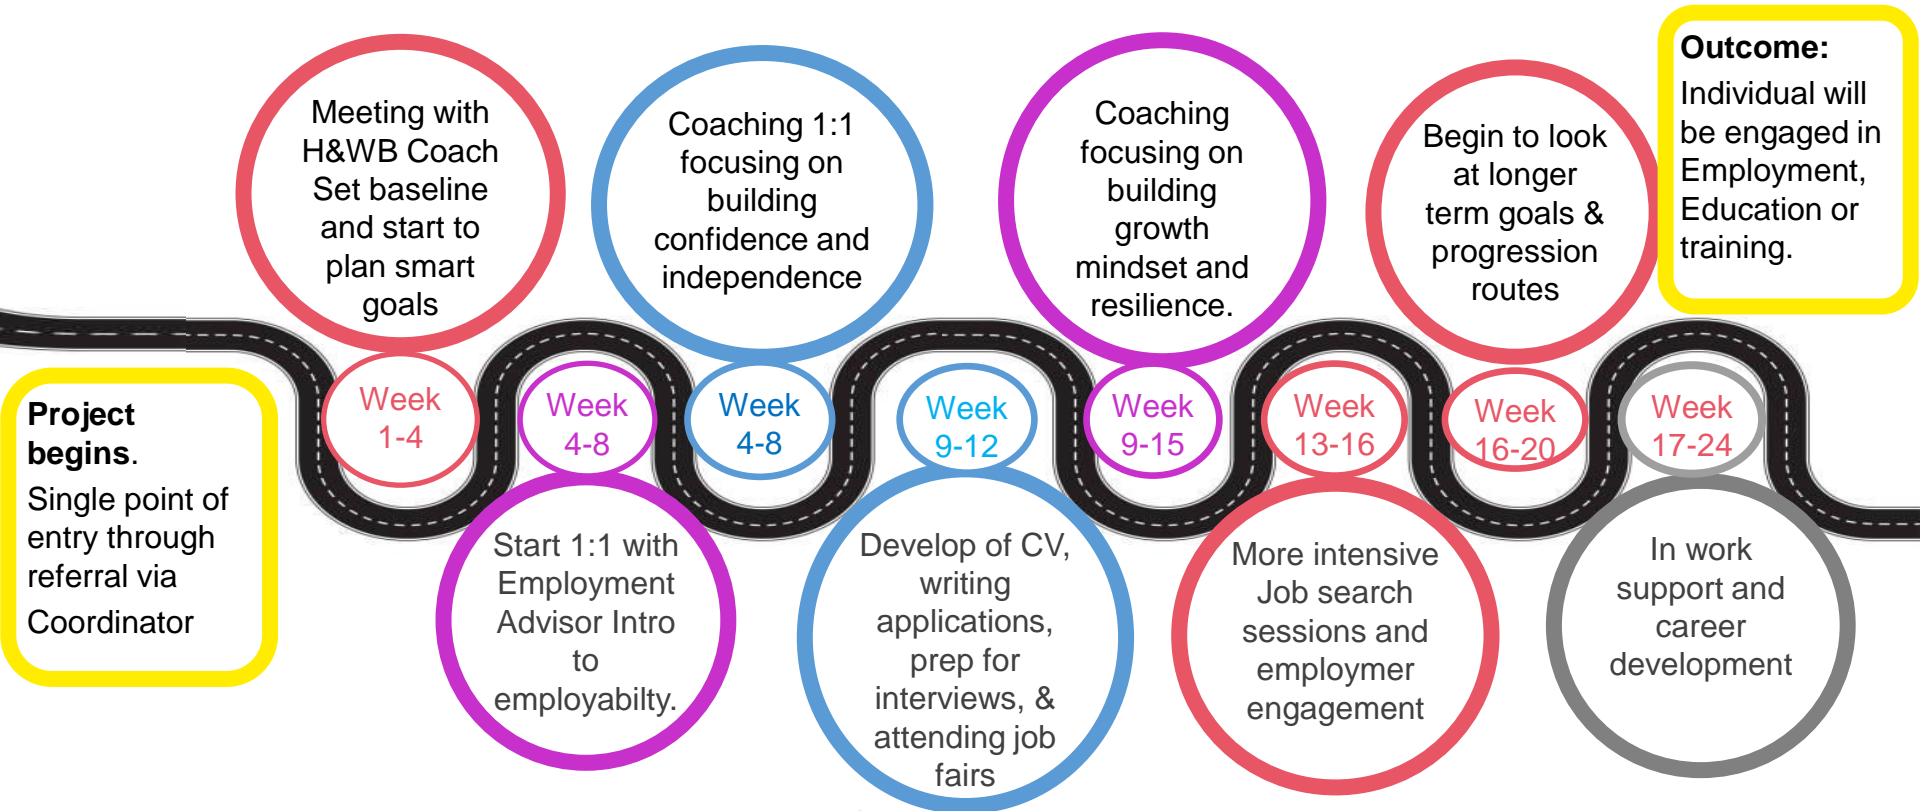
**Project begins.**
Single point of entry through referral via Coordinator

Week 1-4

Meeting with H&WB Coach Set baseline and start to plan smart goals

Week 4-8

Start 1:1 with Employment Advisor Intro to employabilty.

Week 4-8

Coaching 1:1 focusing on building confidence and independence

Week 9-12

Develop of CV, writing applications, prep for interviews, & attending job fairs

Week 9-15

Coaching focusing on building growth mindset and resilience.

Week 13-16

More intensive Job search sessions and employmer engagement

Week 16-20

Begin to look at longer term goals & progression routes

Week 17-24

In work support and career development

**Outcome:**
Individual will be engaged in Employment, Education or training.